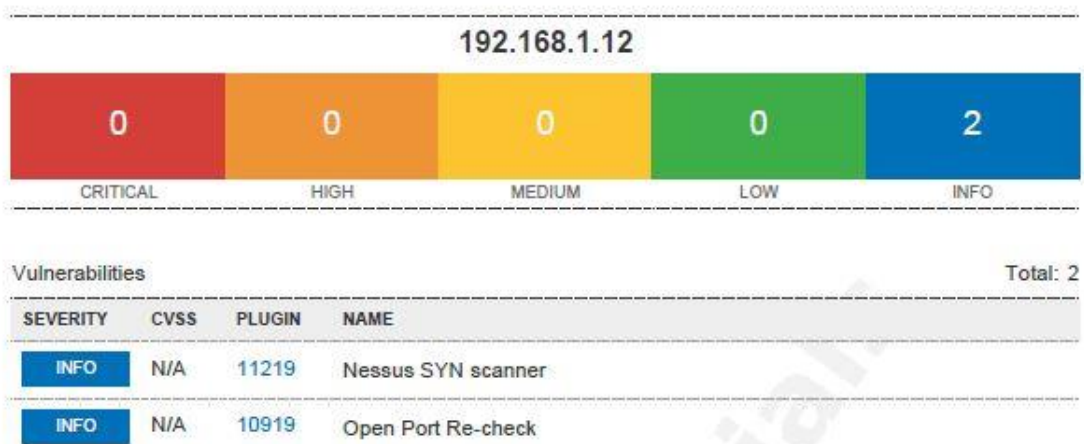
192.168.1.12

| 0 | 0 | 0 | 0 | 2 |
|---|---|---|---|---|
| CRITICAL | HIGH | MEDIUM | LOW | INFO |

Vulnerabilities

Total: 2

| SEVERITY | CVSS | PLUGIN | NAME |
|---|---|---|---|
| INFO | N/A | 11219 | Nessus SYN scanner |
| INFO | N/A | 10919 | Open Port Re-check |